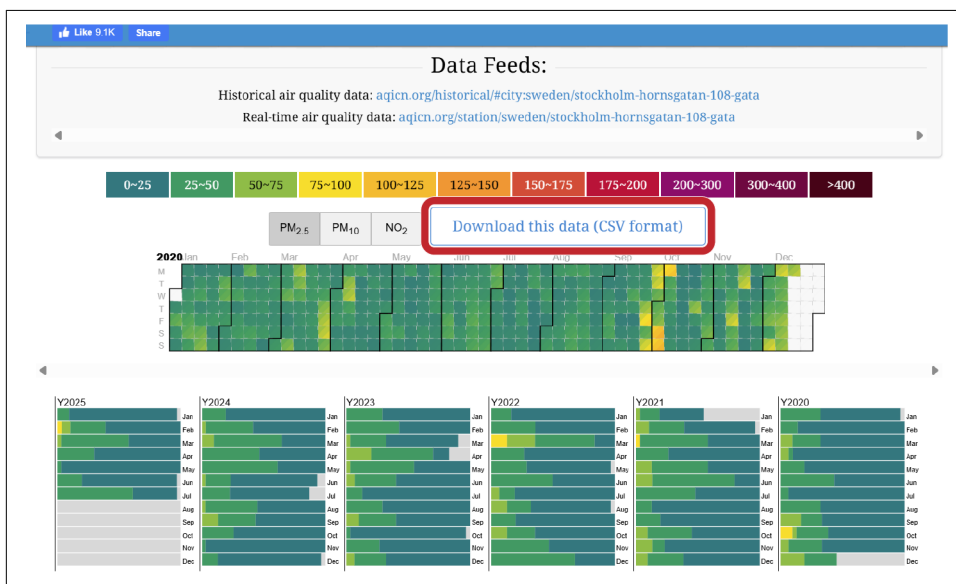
Like 9.1K Share

Data Feeds:

Historical air quality data: aqicn.org/historical/#city:sweden/stockholm-hornsgatan-108-gata

Real-time air quality data: aqicn.org/station/sweden/stockholm-hornsgatan-108-gata

0~25 25~50 50~75 75~100 100~125 125~150 150~175 175~200 200~300 300~400 >400

$PM_{2.5}$ $PM_{10}$ $NO_2$

Download this data (CSV format)

2020 Jan Feb Mar Apr May Jun Jul Aug Sep Oct Nov Dec

M T W T F S S

Y2025 Jan Feb Mar Apr May Jun Jul Aug Sep Oct Nov Dec

Y2024 Jan Feb Mar Apr May Jun Jul Aug Sep Oct Nov Dec

Y2023 Jan Feb Mar Apr May Jun Jul Aug Sep Oct Nov Dec

Y2022 Jan Feb Mar Apr May Jun Jul Aug Sep Oct Nov Dec

Y2021 Jan Feb Mar Apr May Jun Jul Aug Sep Oct Nov Dec

Y2020 Jan Feb Mar Apr May Jun Jul Aug Sep Oct Nov Dec